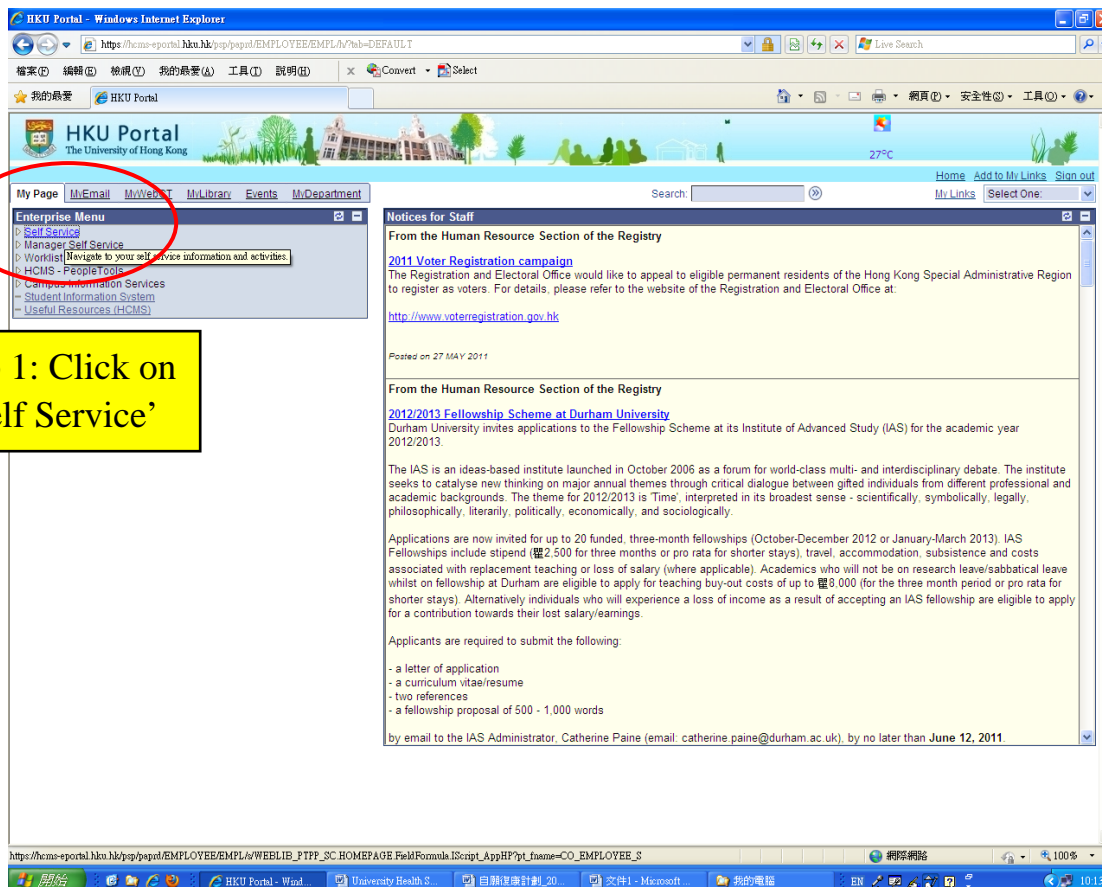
HKU Portal - Windows Internet Explorer

https://hcms-eportal.hku.hk/psp/paprd/EMPLOYEE/EMPL/h/?tab=DEFAULT

Live Search

檔案(F) 編輯(E) 檢視(V) 我的最愛(A) 工具(T) 說明(H)

Convert Select

我的最愛 HKU Portal

網頁(P) 安全性(S) 工具(O)

HKU Portal
The University of Hong Kong

27°C

Home Add to My Links Sign out

My Page MyEmail MyWebCT MyLibrary Events MyDepartment

Search:

My Links Select One:

Enterprise Menu
Self Service
Manager Self Service
Worklist Navigate to your self service information and activities.
HCMS - PeopleTools
Campus Information Services
Student Information System
Useful Resources (HCMS)

1: Click on
lf Service'

Notices for Staff

From the Human Resource Section of the Registry

2011 Voter Registration campaign
The Registration and Electoral Office would like to appeal to eligible permanent residents of the Hong Kong Special Administrative Region to register as voters. For details, please refer to the website of the Registration and Electoral Office at:

http://www.voterregistration.gov.hk

Posted on 27 MAY 2011

From the Human Resource Section of the Registry

2012/2013 Fellowship Scheme at Durham University
Durham University invites applications to the Fellowship Scheme at its Institute of Advanced Study (IAS) for the academic year 2012/2013.

The IAS is an ideas-based institute launched in October 2006 as a forum for world-class multi- and interdisciplinary debate. The institute seeks to catalyse new thinking on major annual themes through critical dialogue between gifted individuals from different professional and academic backgrounds. The theme for 2012/2013 is 'Time', interpreted in its broadest sense - scientifically, symbolically, legally, philosophically, literarily, politically, economically, and sociologically.

Applications are now invited for up to 20 funded, three-month fellowships (October-December 2012 or January-March 2013). IAS Fellowships include stipend (瞿2,500 for three months or pro rata for shorter stays), travel, accommodation, subsistence and costs associated with replacement teaching or loss of salary (where applicable). Academics who will not be on research leave/sabbatical leave whilst on fellowship at Durham are eligible to apply for teaching buy-out costs of up to 瞿8,000 (for the three month period or pro rata for shorter stays). Alternatively individuals who will experience a loss of income as a result of accepting an IAS fellowship are eligible to apply for a contribution towards their lost salary/earnings.

Applicants are required to submit the following:

- a letter of application
- a curriculum vitae/resume
- two references
- a fellowship proposal of 500 - 1,000 words

by email to the IAS Administrator, Catherine Paine (email: catherine.paine@durham.ac.uk), by no later than June 12, 2011.

https://hcms-eportal.hku.hk/psp/paprd/EMPLOYEE/EMPL/s/WEBLIB_PTPP_SC.HOMEPAGE.FieldFormula.IScript_AppHP?pt_fname=CO_EMPLOYEE_S

網際網路 100%

開始 HKU Portal - Wind... University Health S... 自願復康計劃_20... 文件1 - Microsoft ... 我的電腦 EN 10:13